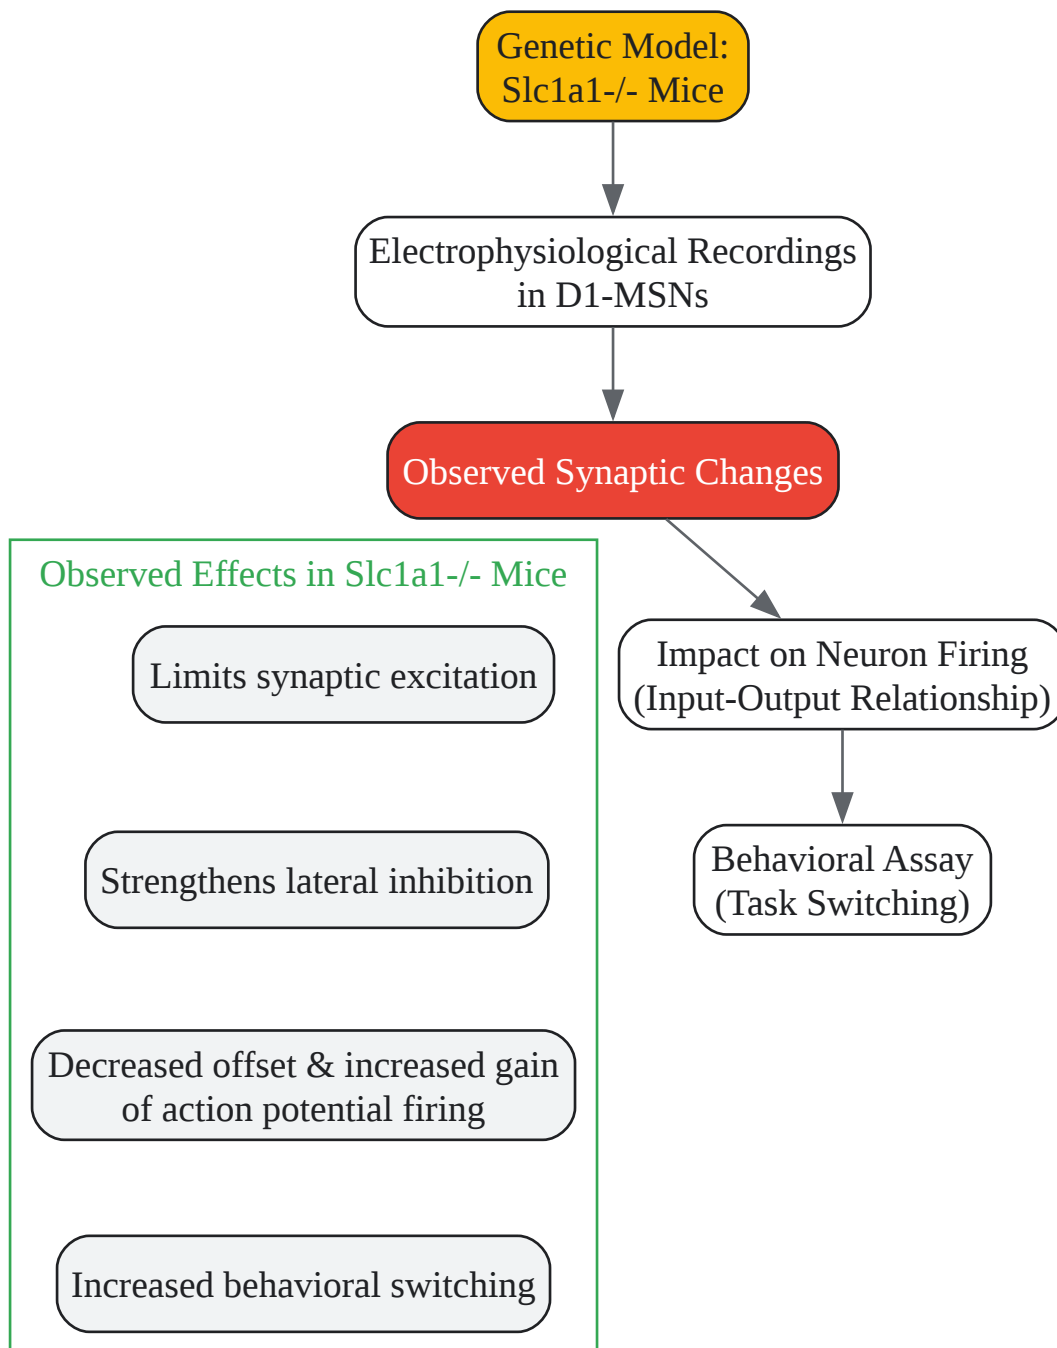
Genetic Model: Slc1a1-/- Mice

Electrophysiological Recordings in D1-MSNs

Observed Synaptic Changes

Observed Effects in Slc1a1-/- Mice

Limits synaptic excitation

Strengthens lateral inhibition

Decreased offset & increased gain of action potential firing

Increased behavioral switching

Impact on Neuron Firing (Input-Output Relationship)

Behavioral Assay (Task Switching)